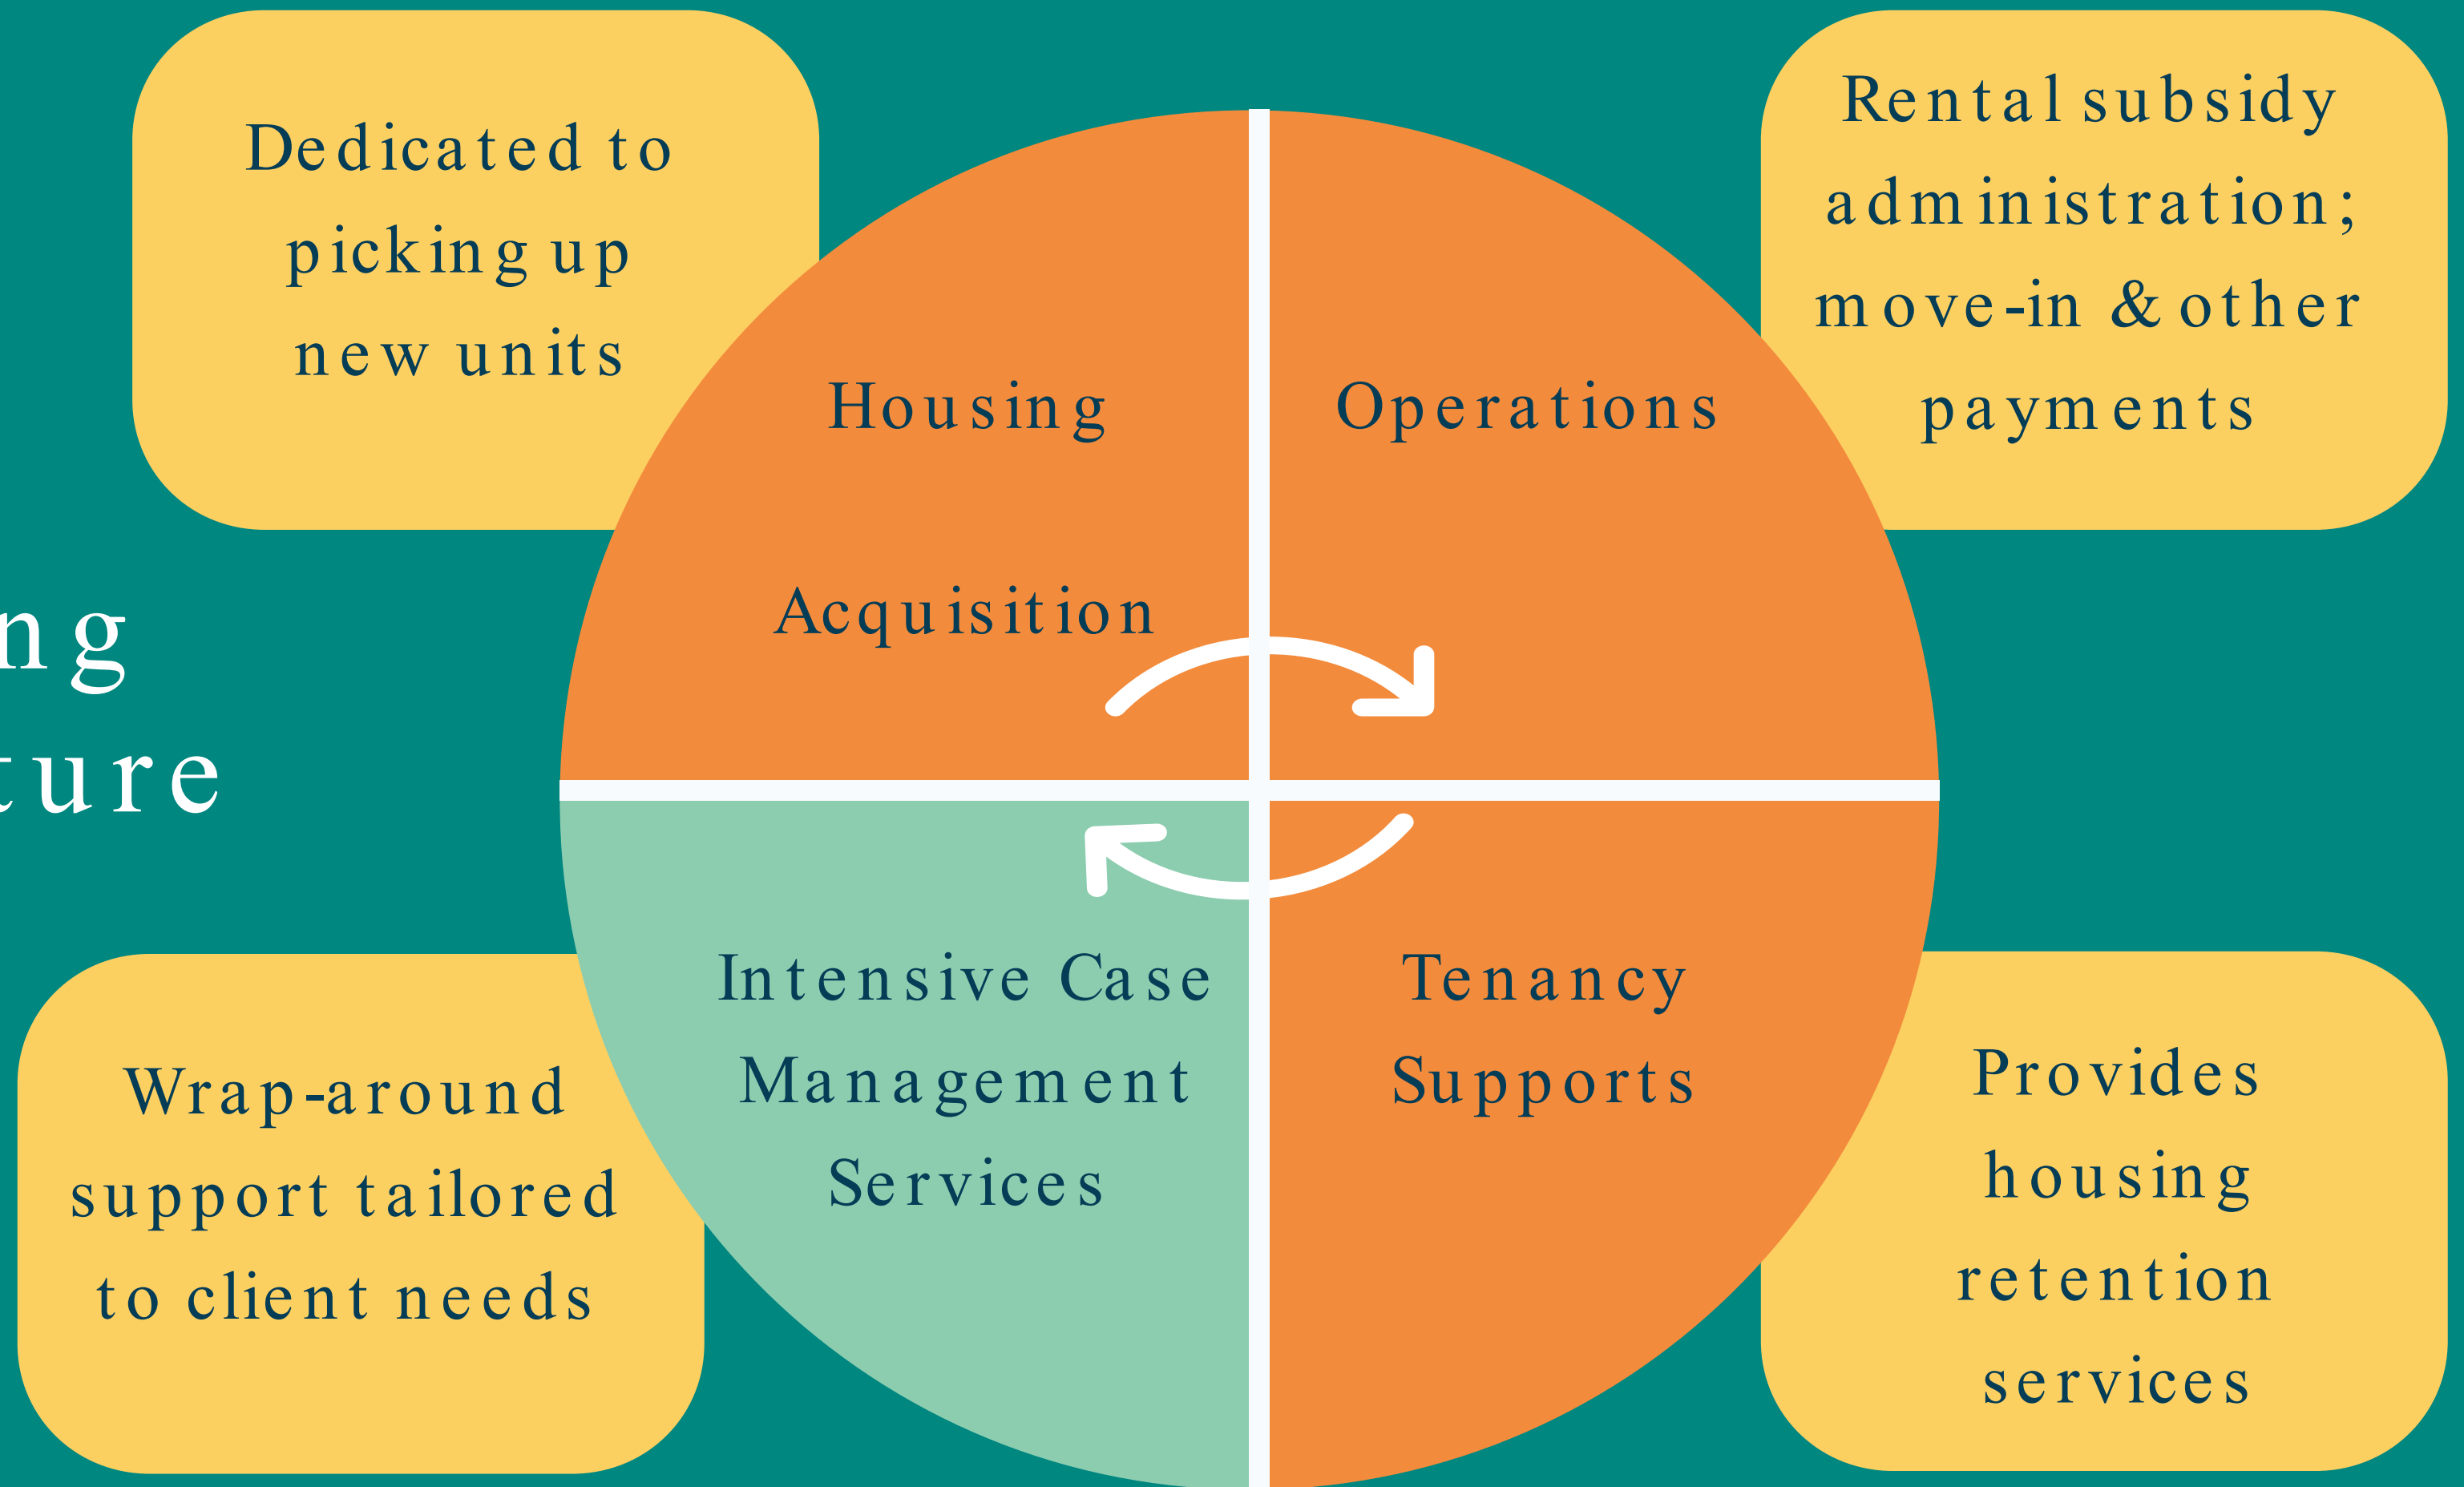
Dedicated to picking up new units

Rental subsidy administration; move-in & other payments

ng
ture

Housing Acquisition

Operations

Intensive Case Management Services

Tenancy Supports

Wrap-around support tailored to client needs

Provides housing retention services